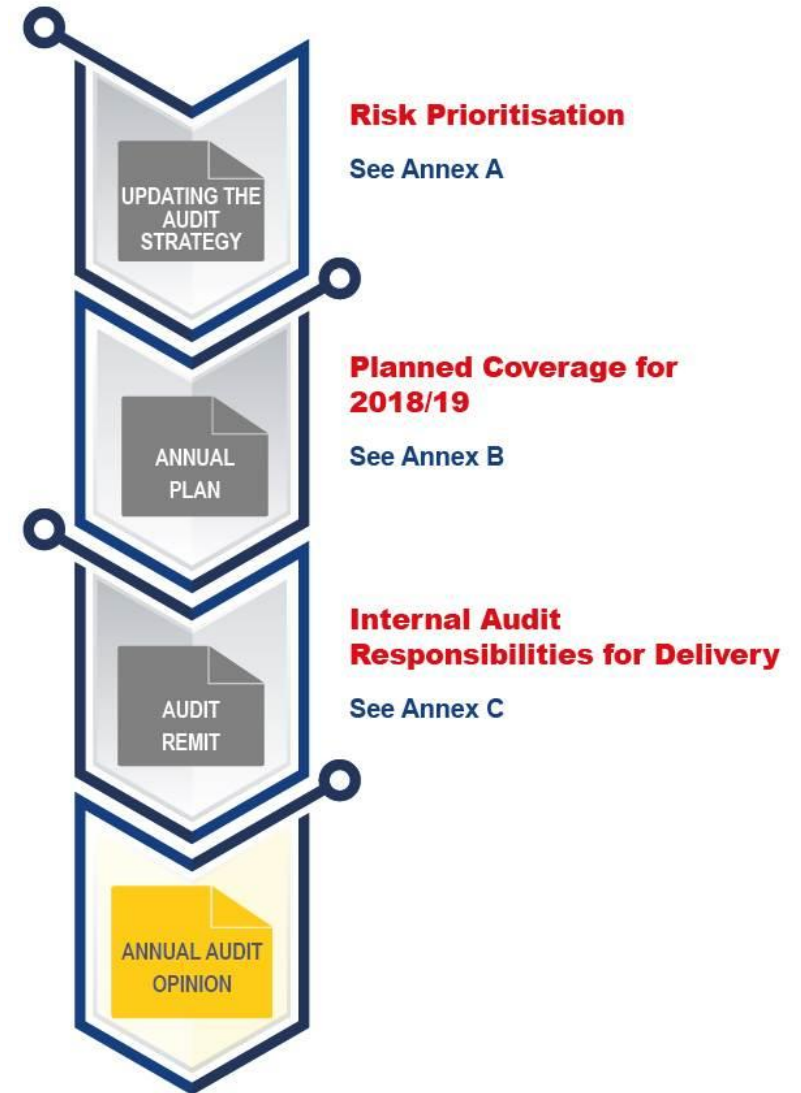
UPDATING THE AUDIT STRATEGY

Risk Prioritisation

See Annex A

ANNUAL PLAN

Planned Coverage for 2018/19

See Annex B

AUDIT REMIT

Internal Audit Responsibilities for Delivery

See Annex C

ANNUAL AUDIT OPINION